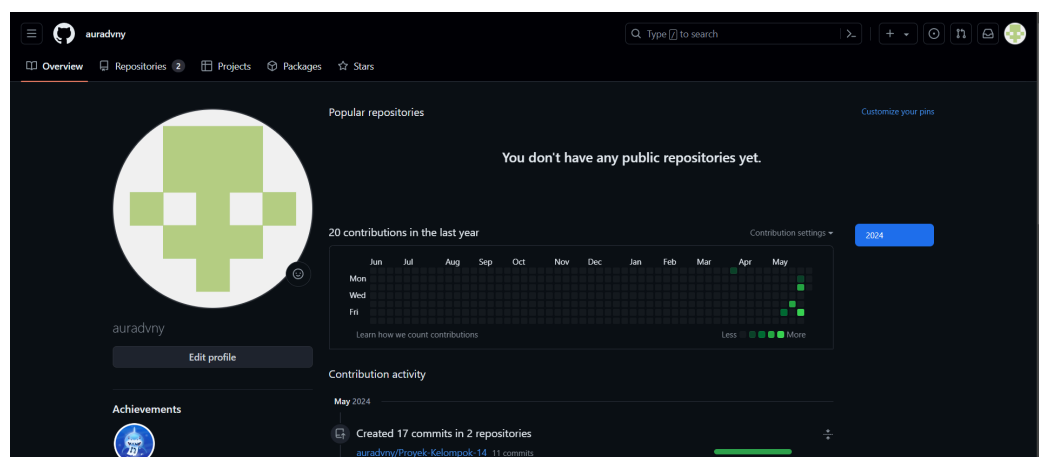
auradvny

Type / to search

Overview Repositories 2 Projects Packages Stars

Popular repositories

Customize your pins

You don't have any public repositories yet.

auradvny

Edit profile

Achievements

20 contributions in the last year

Contribution settings

2024

Jun Jul Aug Sep Oct Nov Dec Jan Feb Mar Apr May

Mon

Wed

Fri

Learn how we count contributions

Less More

Contribution activity

May 2024

Created 17 commits in 2 repositories

auradvny/Proyek-Kelompok-14 11 commits